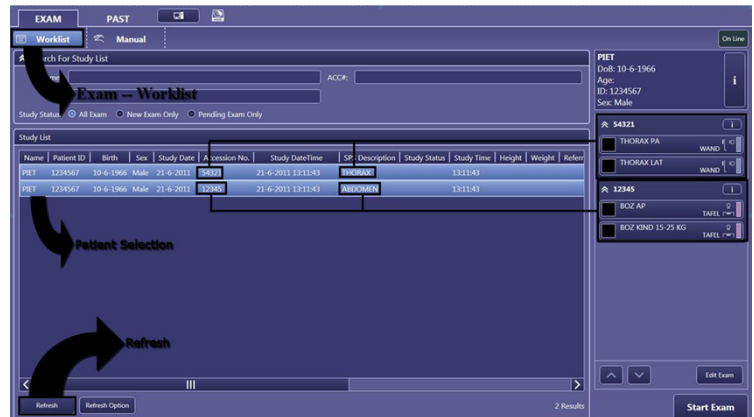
EXAM PAST

Worklist Manual

On Line

Search For Study List

ACC#:

Exam -- Worklist

Study Status All Exam New Exam Only Pending Exam Only

Study List

| Name | Patient ID | Birth | Sex | Study Date | Accession No. | Study DateTime | SPS Description | Study Status | Study Time | Height | Weight | Refer |
|---|---|---|---|---|---|---|---|---|---|---|---|---|
| PIET | 1234567 | 10-6-1966 | Male | 21-6-2011 | 54321 | 21-6-2011 13:11:43 | THORAX | | 13:11:43 | | | |
| PIET | 1234567 | 10-6-1966 | Male | 21-6-2011 | 12345 | 21-6-2011 13:11:43 | ABDOMEN | | 13:11:43 | | | |

Patient Selection

Refresh

Refresh Refresh Option

2 Results

PIET
DoB: 10-6-1966
Age:
ID: 1234567
Sex: Male

i

54321

THORAX PA WAND

THORAX LAT WAND

12345

BOZ AP TAFEL

BOZ KIND 15-25 KG TAFEL

Edit Exam

Start Exam